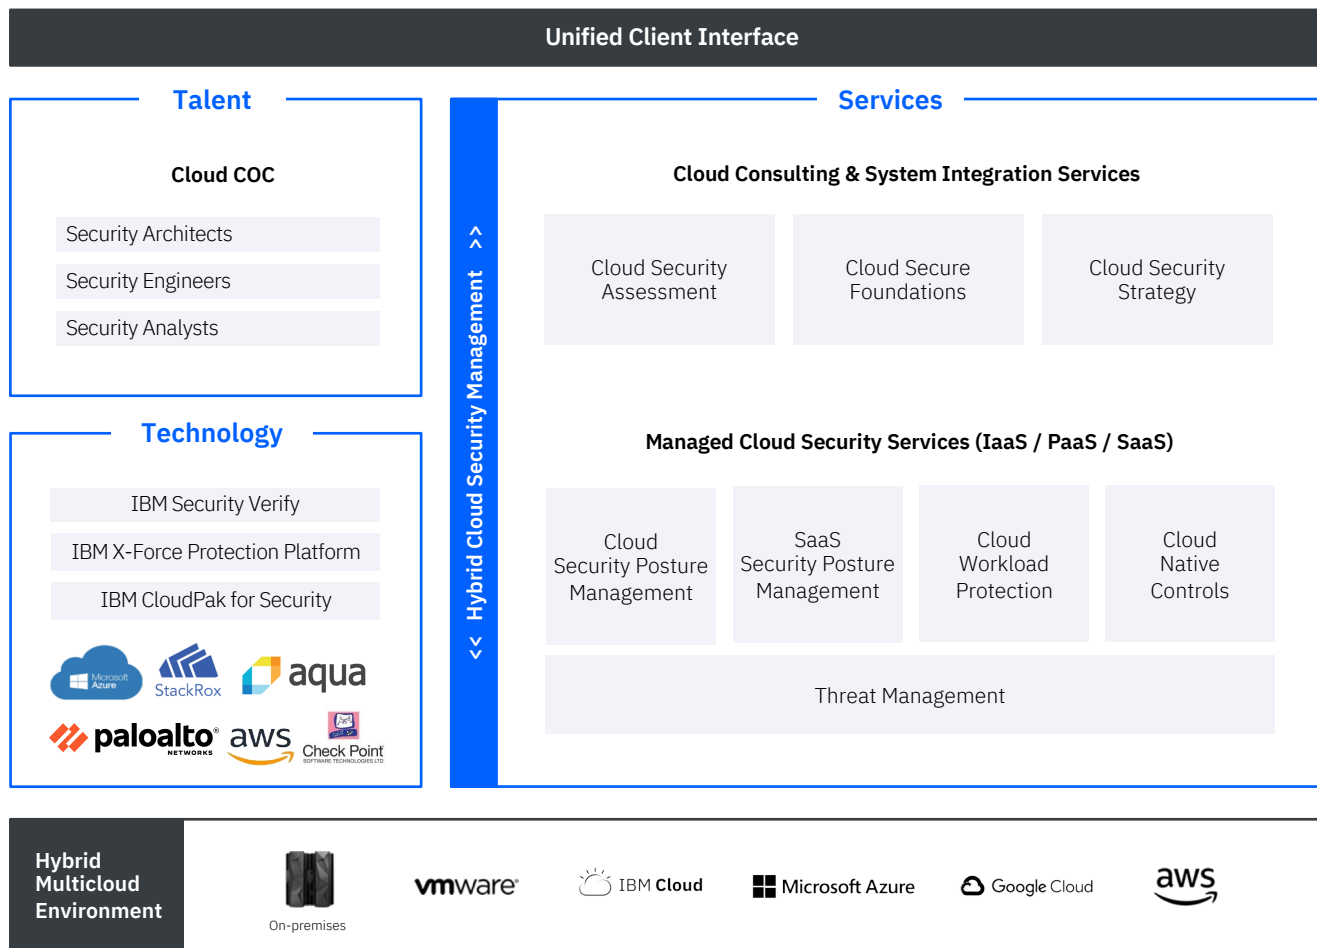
Unified Client Interface

Talent

Cloud COC

Security Architects

Security Engineers

Security Analysts

Technology

IBM Security Verify

IBM X-Force Protection Platform

IBM CloudPak for Security

Microsoft Azure StackRox aqua

paloalto NETWORKS aws Check Point SOFTWARE TECHNOLOGIES LTD

<< Hybrid Cloud Security Management >>

Services

Cloud Consulting & System Integration Services

Cloud Security Assessment

Cloud Secure Foundations

Cloud Security Strategy

Managed Cloud Security Services (IaaS / PaaS / SaaS)

Cloud Security Posture Management

SaaS Security Posture Management

Cloud Workload Protection

Cloud Native Controls

Threat Management

Hybrid Multicloud Environment

On-premises

vmware

IBM Cloud

Microsoft Azure

Google Cloud

aws